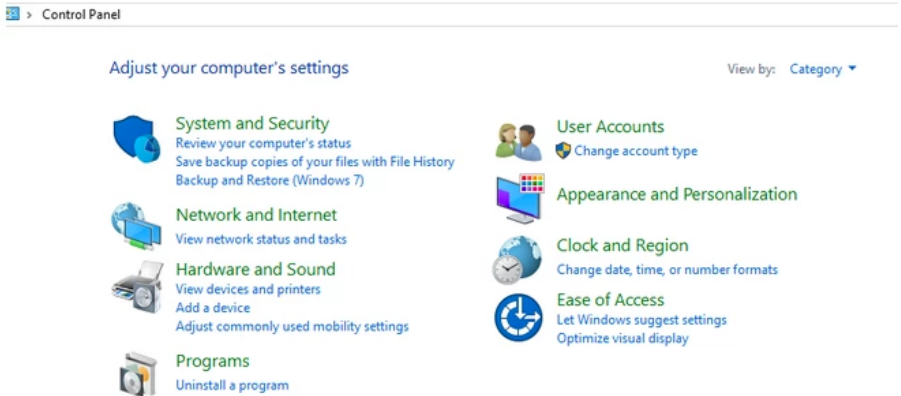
> Control Panel

Adjust your computer's settings

View by: Category

System and Security
Review your computer's status
Save backup copies of your files with File History
Backup and Restore (Windows 7)

Network and Internet
View network status and tasks

Hardware and Sound
View devices and printers
Add a device
Adjust commonly used mobility settings

Programs
Uninstall a program

User Accounts
Change account type

Appearance and Personalization

Clock and Region
Change date, time, or number formats

Ease of Access
Let Windows suggest settings
Optimize visual display